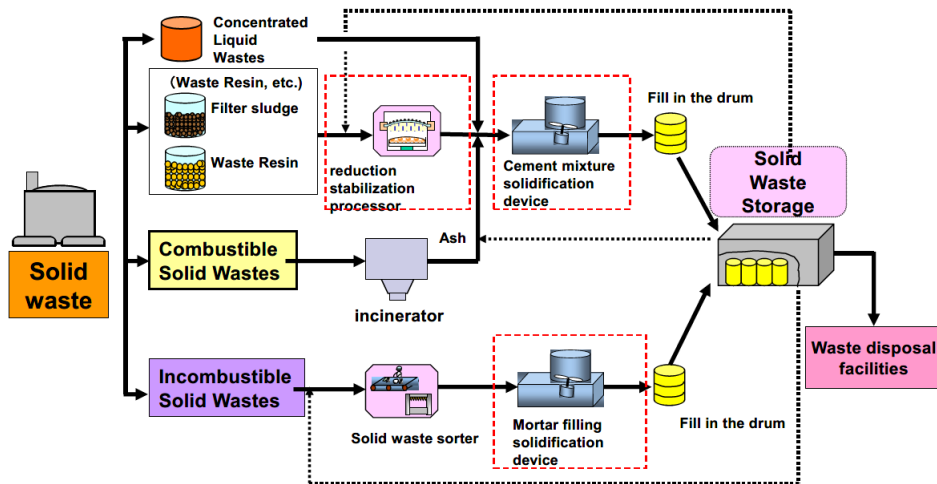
Concentrated Liquid Wastes

(Waste Resin, etc.)

Filter sludge

Waste Resin

reduction stabilization processor

Cement mixture solidification device

Fill in the drum

Solid Waste Storage

Solid waste

Combustible Solid Wastes

Ash

incinerator

Incombustible Solid Wastes

Solid waste sorter

Mortar filling solidification device

Fill in the drum

Waste disposal facilities